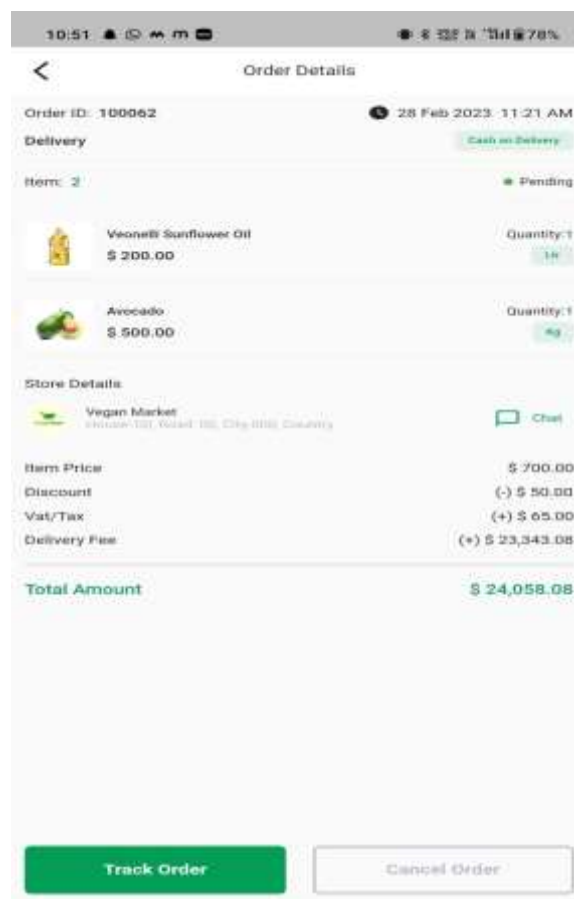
10:51 78%

Order Details

Order ID: 100062
28 Feb 2023 11:21 AM
Delivery
Cash on Delivery
Item: 2
Pending

Veonelli Sunflower Oil
$ 200.00
Quantity:1
1ltr

Avocado
$ 500.00
Quantity:1
Kg

Store Details
Vegan Market
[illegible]
Chat

Item Price $ 700.00
Discount (-) $ 50.00
Vat/Tax (+) $ 65.00
Delivery Fee (+) $ 23,343.08

Total Amount $ 24,058.08

Track Order
Cancel Order